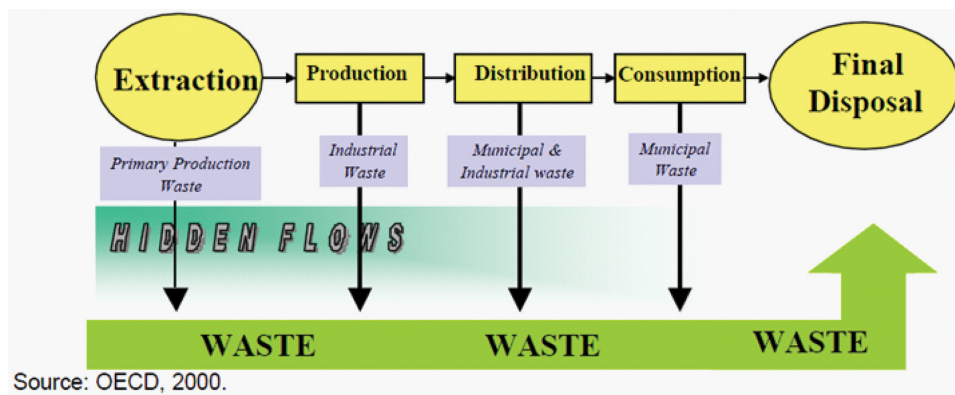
Extraction

Production

Distribution

Consumption

Final Disposal

Primary Production Waste

Industrial Waste

Municipal & Industrial waste

Municipal Waste

HIDDEN FLOWS

WASTE

WASTE

WASTE

Source: OECD, 2000.